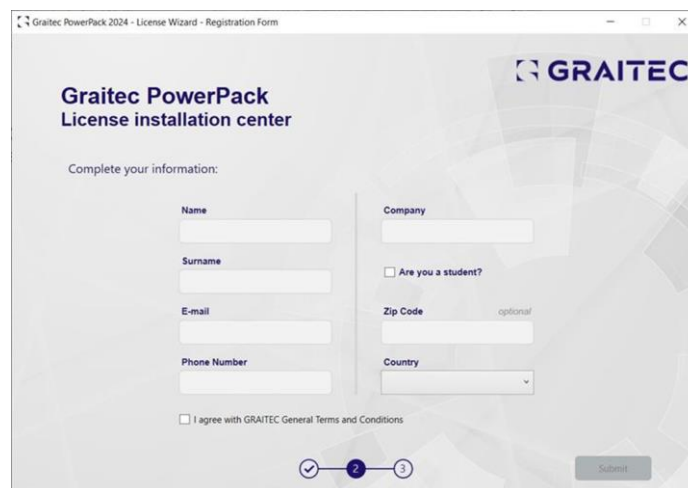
Graitec PowerPack 2024 - License Wizard - Registration Form

GRAITEC

Graitec PowerPack
License installation center

Complete your information:

Name

Surname

E-mail

Phone Number

Company

Are you a student?

Zip Code optional

Country

I agree with GRAITEC General Terms and Conditions

2 3

Submit